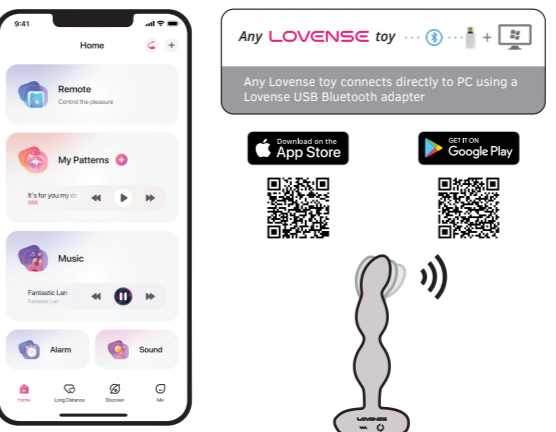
9:41

Home

Remote
Control the pleasure

My Patterns

It's for you my dr

Music

Fantastic Lan
Fantastic Lan

Alarm

Sound

Home
Long Distance
Discover
Me

Any LOVENSE toy

Any Lovense toy connects directly to PC using a Lovense USB Bluetooth adapter

Download on the App Store

GET IT ON Google Play

LOVENSE